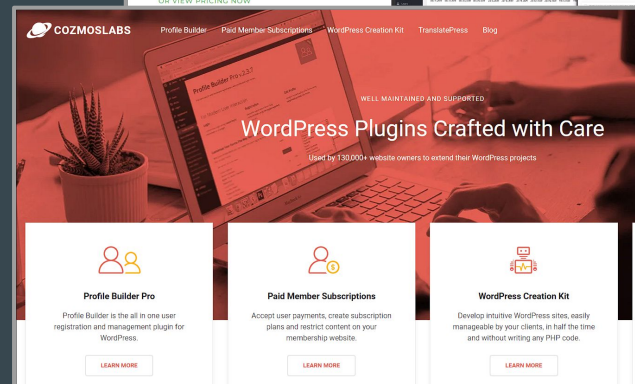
OR VIEW PRICING NOW

COZMOSLABS

Profile Builder

Paid Member Subscriptions

WordPress Creation Kit

TranslatePress

Blog

Profile Builder Pro v.2.3.7

WELL MAINTAINED AND SUPPORTED

WordPress Plugins Crafted with Care

Used by 130,000+ website owners to extend their WordPress projects

Profile Builder Pro

Profile Builder is the all in one user registration and management plugin for WordPress.

LEARN MORE

Paid Member Subscriptions

Accept user payments, create subscription plans and restrict content on your membership website.

LEARN MORE

WordPress Creation Kit

Develop intuitive WordPress sites, easily manageable by your clients, in half the time and without writing any PHP code.

LEARN MORE